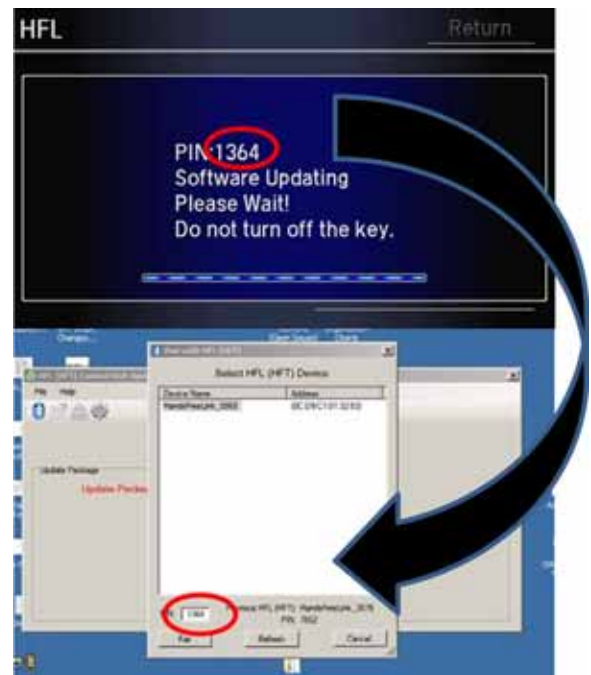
HFL

Return

PIN:1364
Software Updating
Please Wait!
Do not turn off the key.

Select HFL (HFT) Device

| Device Name | Address |
|---|---|
| HandsFreeLink_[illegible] | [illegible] |

Update Package

Update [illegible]

1364

Previous HFL (HFT): HandsFreeLink_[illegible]
PIN: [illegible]

Pair

Refresh

Cancel